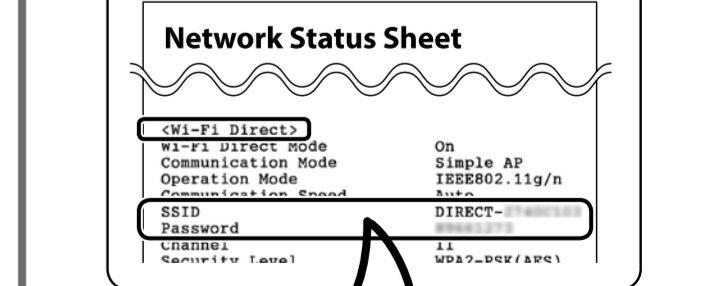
Network Status Sheet

<Wi-Fi Direct>
Wi-Fi Direct Mode On
Communication Mode Simple AP
Operation Mode IEEE802.11g/n
Communication Speed Auto
SSID DIRECT-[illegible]
Password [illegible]
Channel 11
Security Level WPA2-PSK(AES)